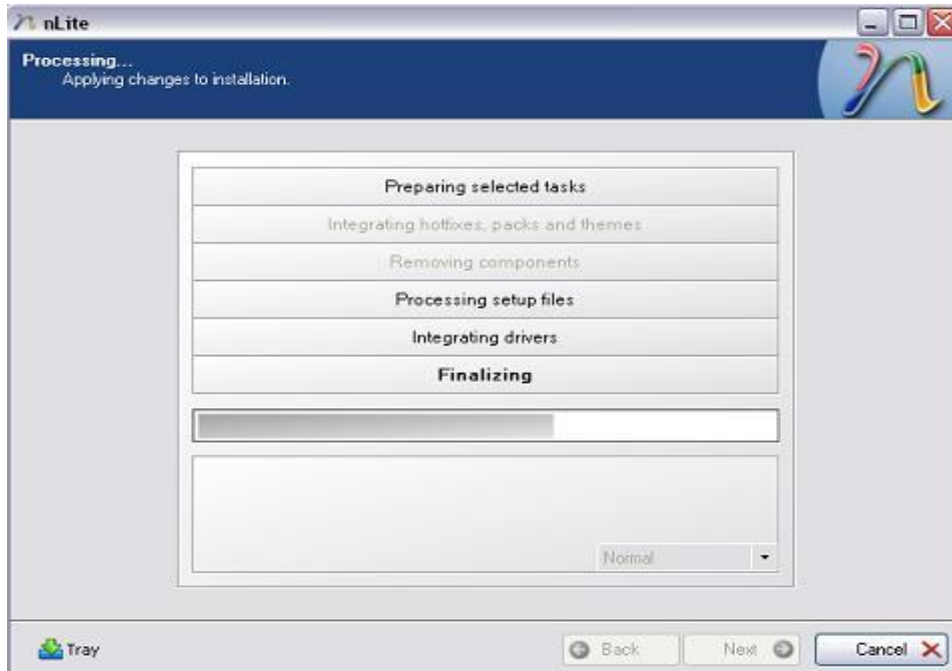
nLite

Processing...
Applying changes to installation.

Preparing selected tasks

Integrating hotfixes, packs and themes

Removing components

Processing setup files

Integrating drivers

Finalizing

Normal

Tray

Back

Next

Cancel